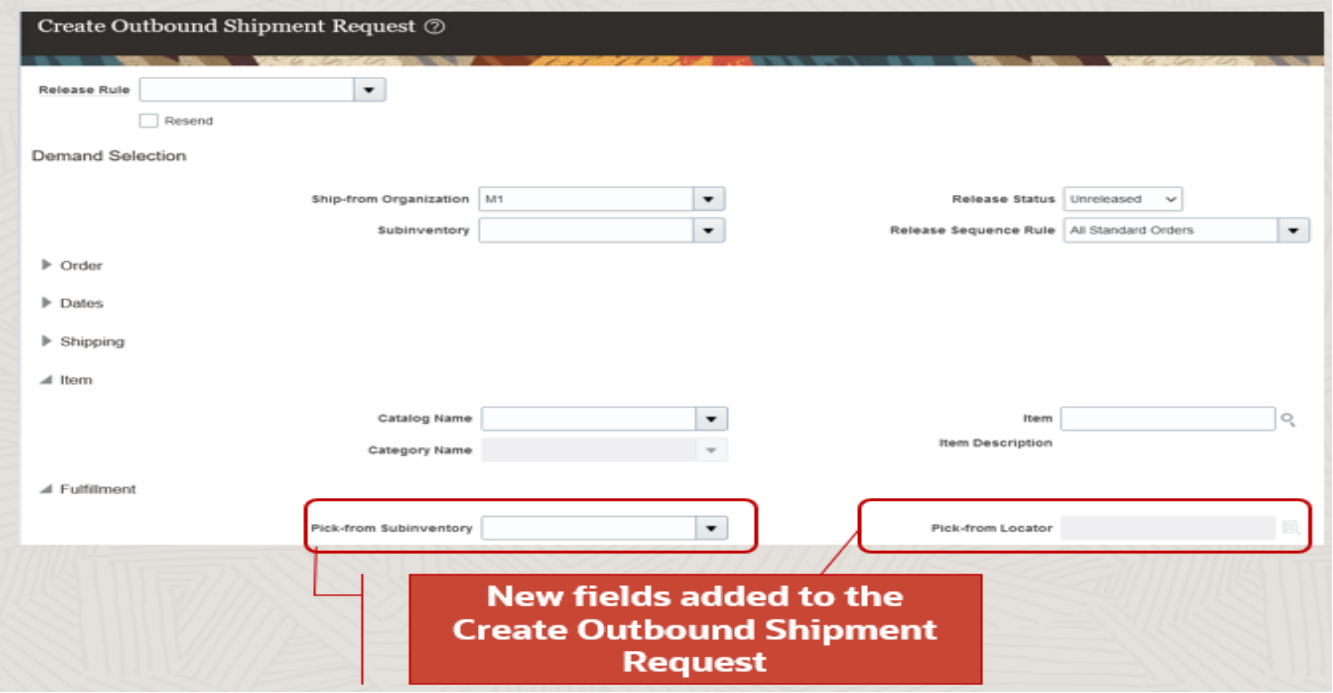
Create Outbound Shipment Request ⓘ

Release Rule

Resend

Demand Selection

Ship-from Organization M1

Subinventory

Release Status Unreleased

Release Sequence Rule All Standard Orders

Order

Dates

Shipping

Item

Catalog Name

Category Name

Item

Item Description

Fulfillment

Pick-from Subinventory

Pick-from Locator

New fields added to the Create Outbound Shipment Request